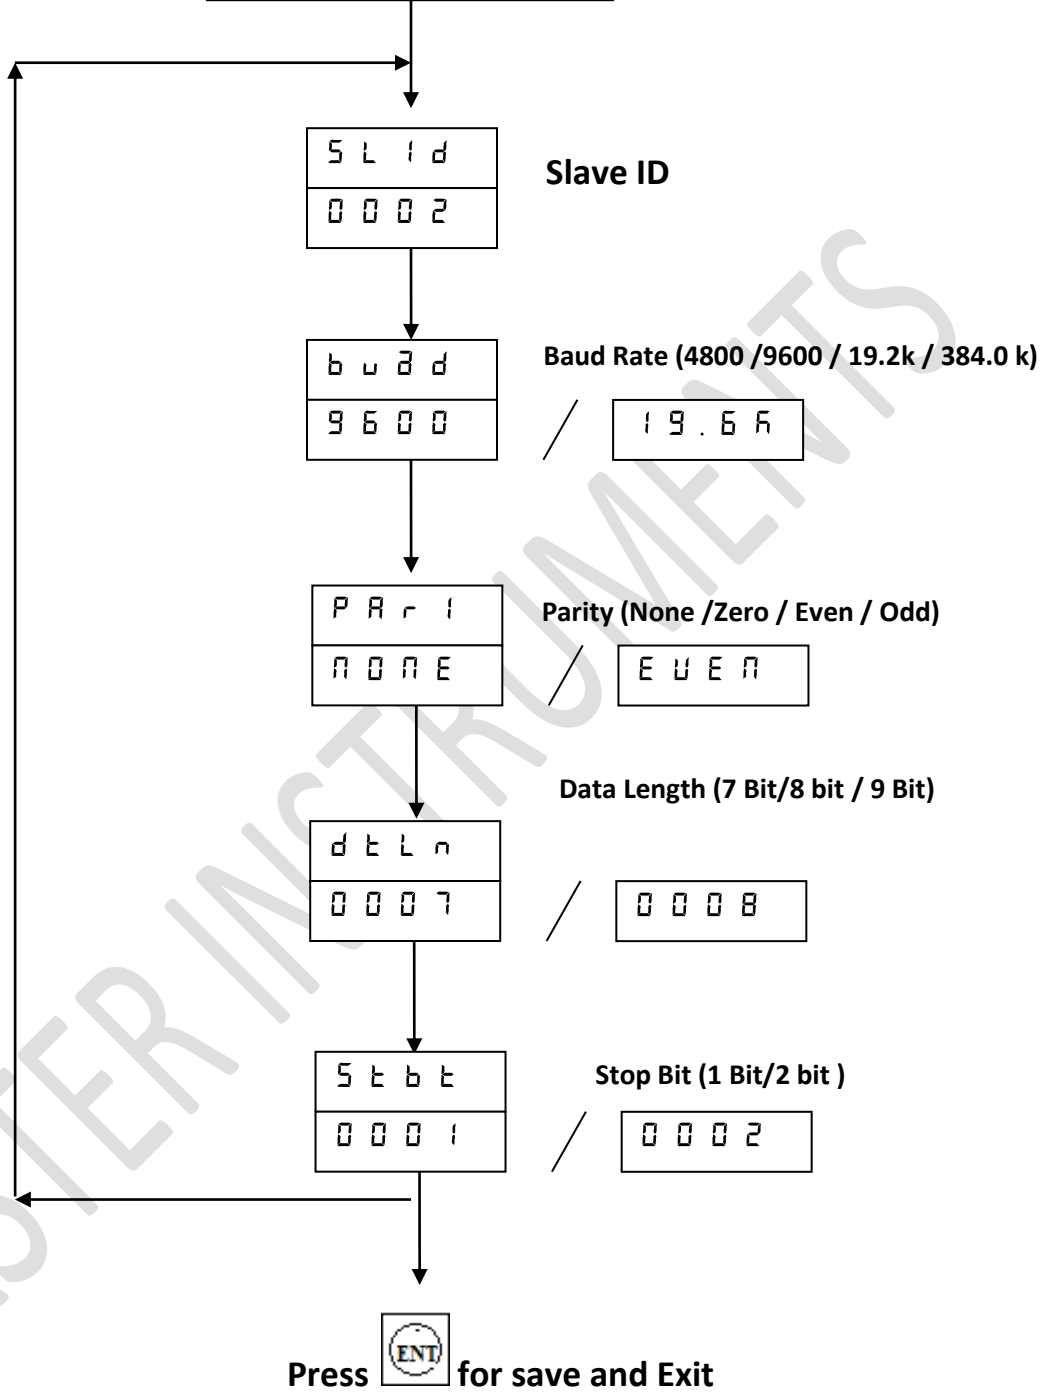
SL1d
0002

Slave ID

bu∂d
9600

Baud Rate (4800 /9600 / 19.2k / 384.0 k)

19.6K

PAr1
NONE

Parity (None /Zero / Even / Odd)

EUEN

Data Length (7 Bit/8 bit / 9 Bit)

dtLn
0007

0008

Stbt
0001

Stop Bit (1 Bit/2 bit )

0002

Press ENT for save and Exit

MASTER INSTRUMENTS